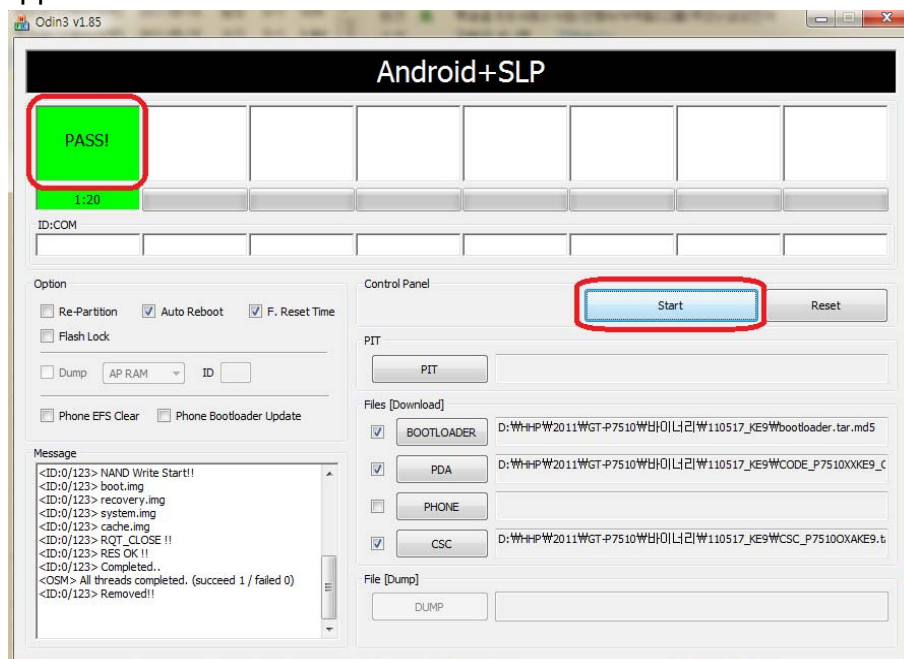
Odin3 v1.85

Android+SLP

PASS!

1:20

ID:COM

Option

Re-Partition
Auto Reboot
F. Reset Time
Flash Lock

Dump
AP RAM
ID

Phone EFS Clear
Phone Bootloader Update

Message

<ID:0/123> NAND Write Start!!
<ID:0/123> boot.img
<ID:0/123> recovery.img
<ID:0/123> system.img
<ID:0/123> cache.img
<ID:0/123> RQT_CLOSE !!
<ID:0/123> RES OK !!
<ID:0/123> Completed..
<OSM> All threads completed. (succeed 1 / failed 0)
<ID:0/123> Removed!!

Control Panel

Start
Reset

PIT

PIT

Files [Download]

BOOTLOADER
D:₩HHP₩2011₩GT-P7510₩바이너리₩110517_KE9₩bootloader.tar.md5

PDA
D:₩HHP₩2011₩GT-P7510₩바이너리₩110517_KE9₩CODE_P7510XXKE9_C

PHONE

CSC
D:₩HHP₩2011₩GT-P7510₩바이너리₩110517_KE9₩CSC_P7510OXAKE9.t

File [Dump]

DUMP